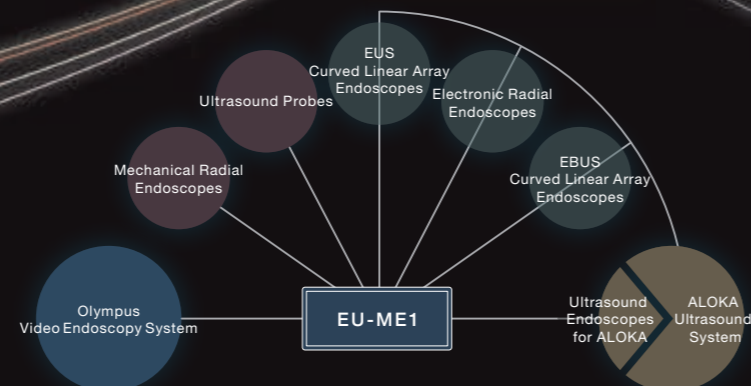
EUS
Curved Linear Array
Endoscopes

Ultrasound Probes

Electronic Radial
Endoscopes

Mechanical Radial
Endoscopes

EBUS
Curved Linear Array
Endoscopes

Olympus
Video Endoscopy System

EU-ME1

Ultrasound
Endoscopes
for ALOKA

ALOKA
Ultrasound
System